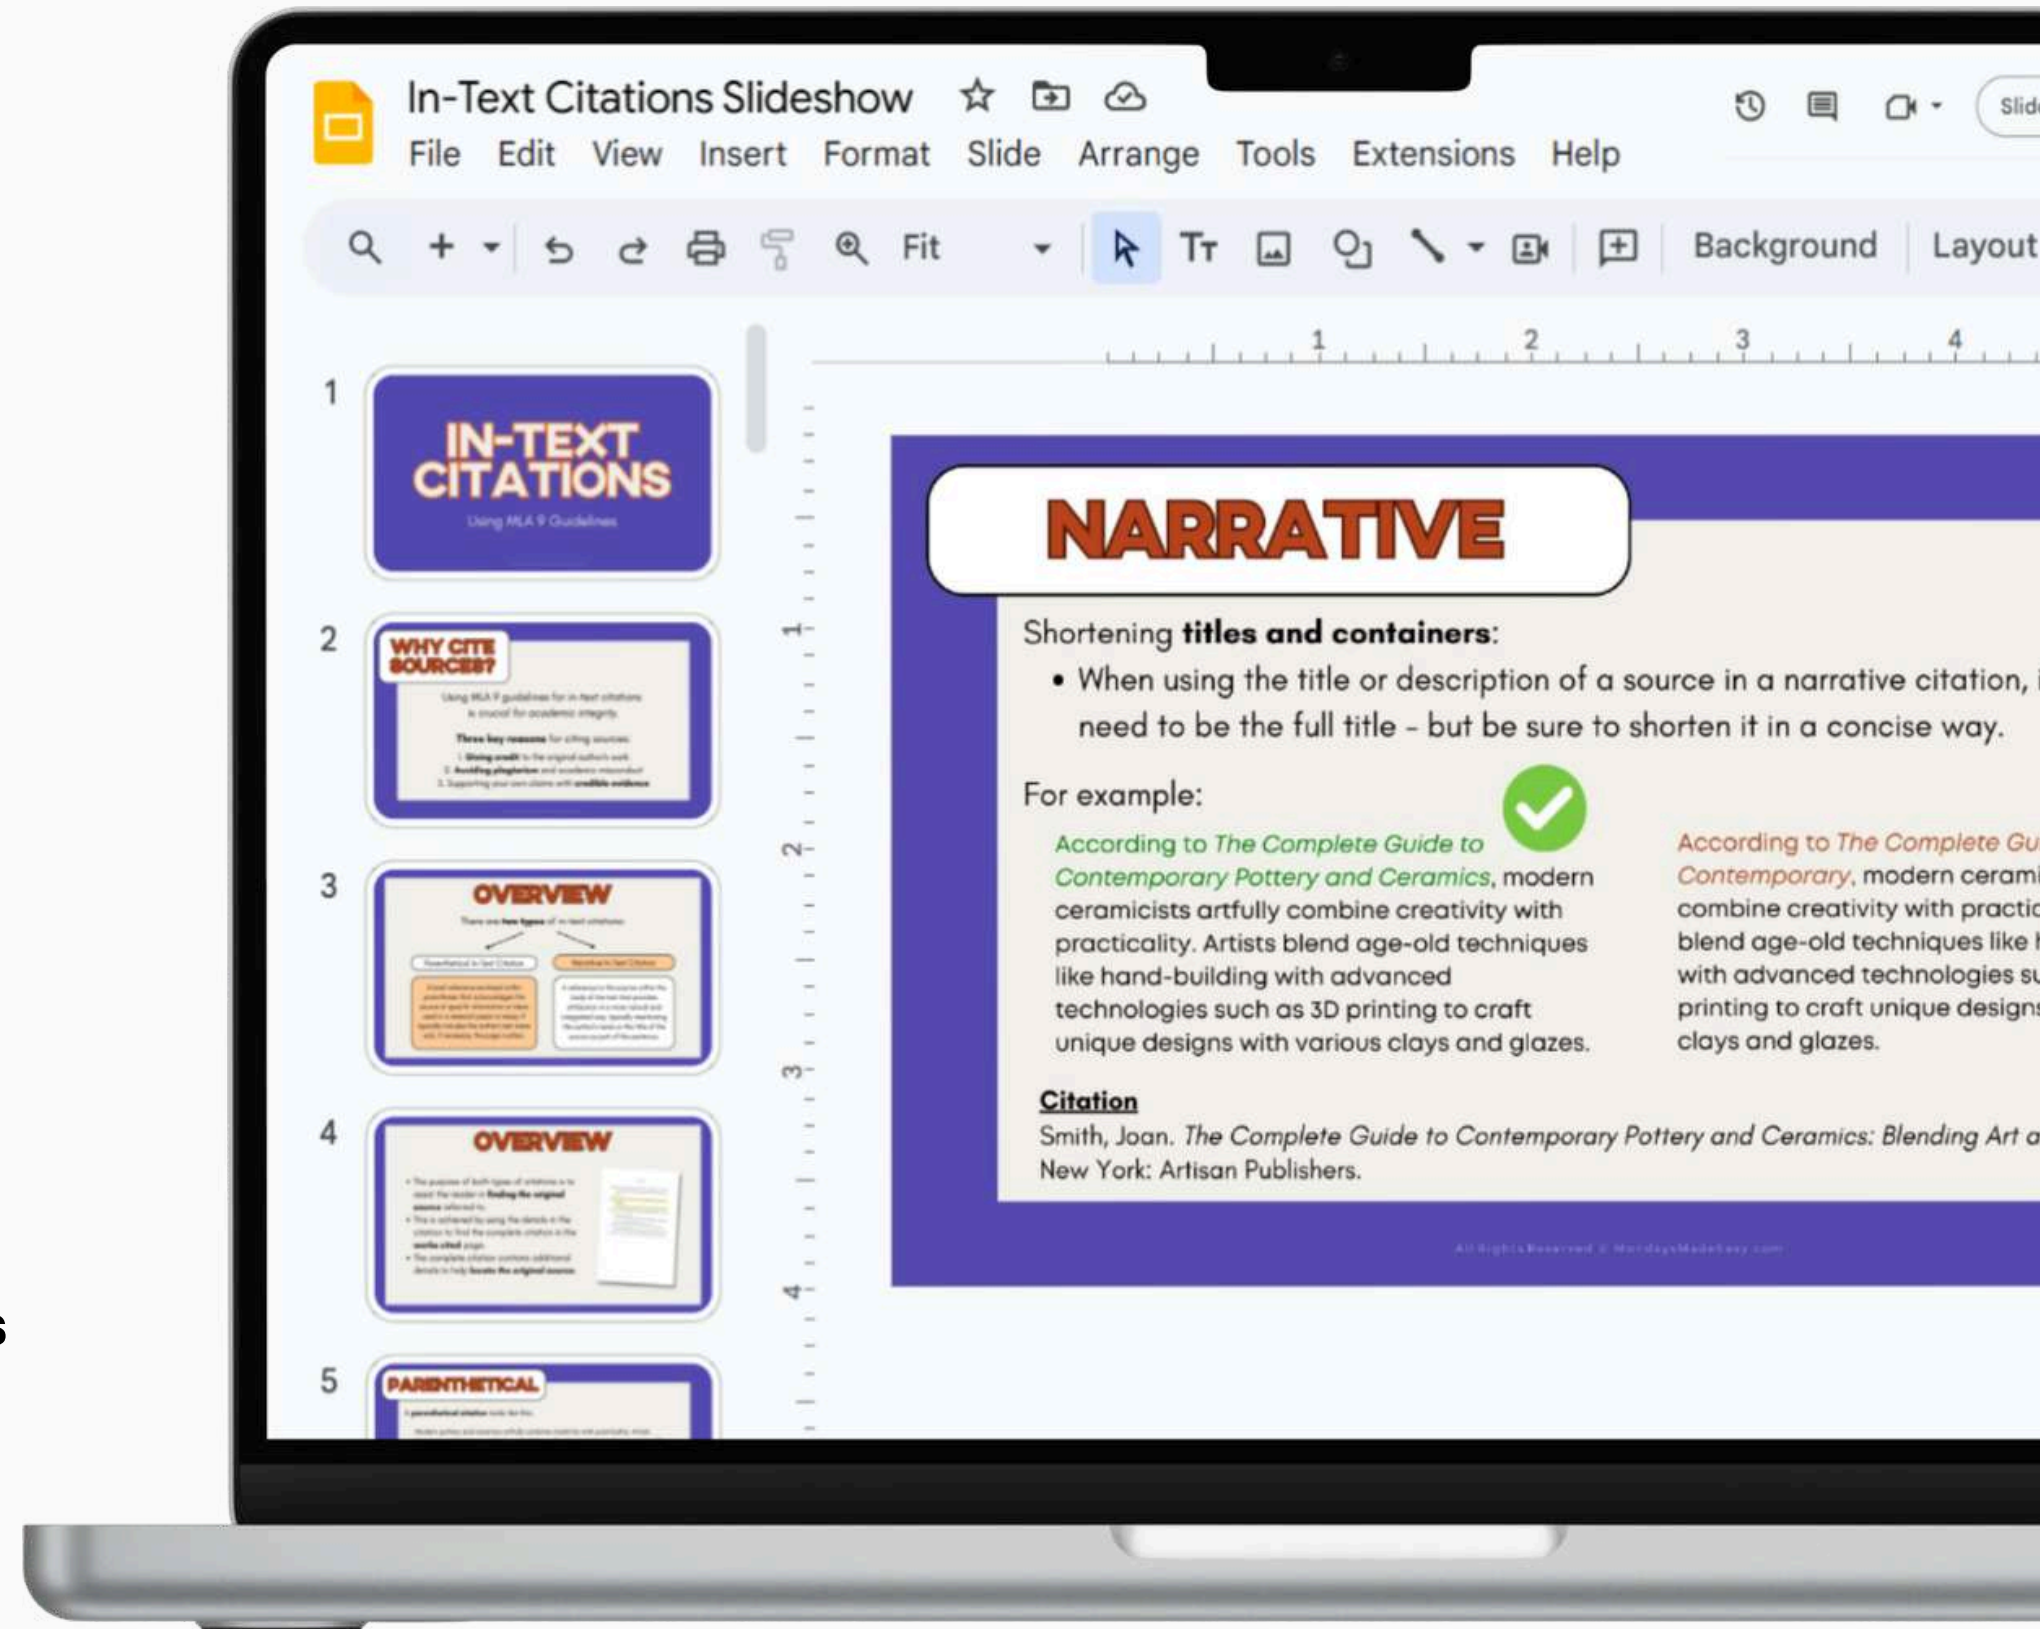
In-Text Citations Slideshow

File Edit View Insert Format Slide Arrange Tools Extensions Help

Slid

Fit Background Layout

1 2 3 4

1

IN-TEXT CITATIONS

Using MLA 9 Guidelines

2

WHY CITE SOURCES?

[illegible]

3

OVERVIEW

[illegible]

4

OVERVIEW

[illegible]

5

PARENTHETICAL

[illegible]

NARRATIVE

Shortening **titles and containers**:

• When using the title or description of a source in a narrative citation, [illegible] need to be the full title - but be sure to shorten it in a concise way.

For example:

According to *The Complete Guide to Contemporary Pottery and Ceramics*, modern ceramicists artfully combine creativity with practicality. Artists blend age-old techniques like hand-building with advanced technologies such as 3D printing to craft unique designs with various clays and glazes.

According to *The Complete Gu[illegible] Contemporary*, modern cerami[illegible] combine creativity with practic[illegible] blend age-old techniques like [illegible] with advanced technologies su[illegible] printing to craft unique design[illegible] clays and glazes.

**Citation**

Smith, Joan. *The Complete Guide to Contemporary Pottery and Ceramics: Blending Art a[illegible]* New York: Artisan Publishers.

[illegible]